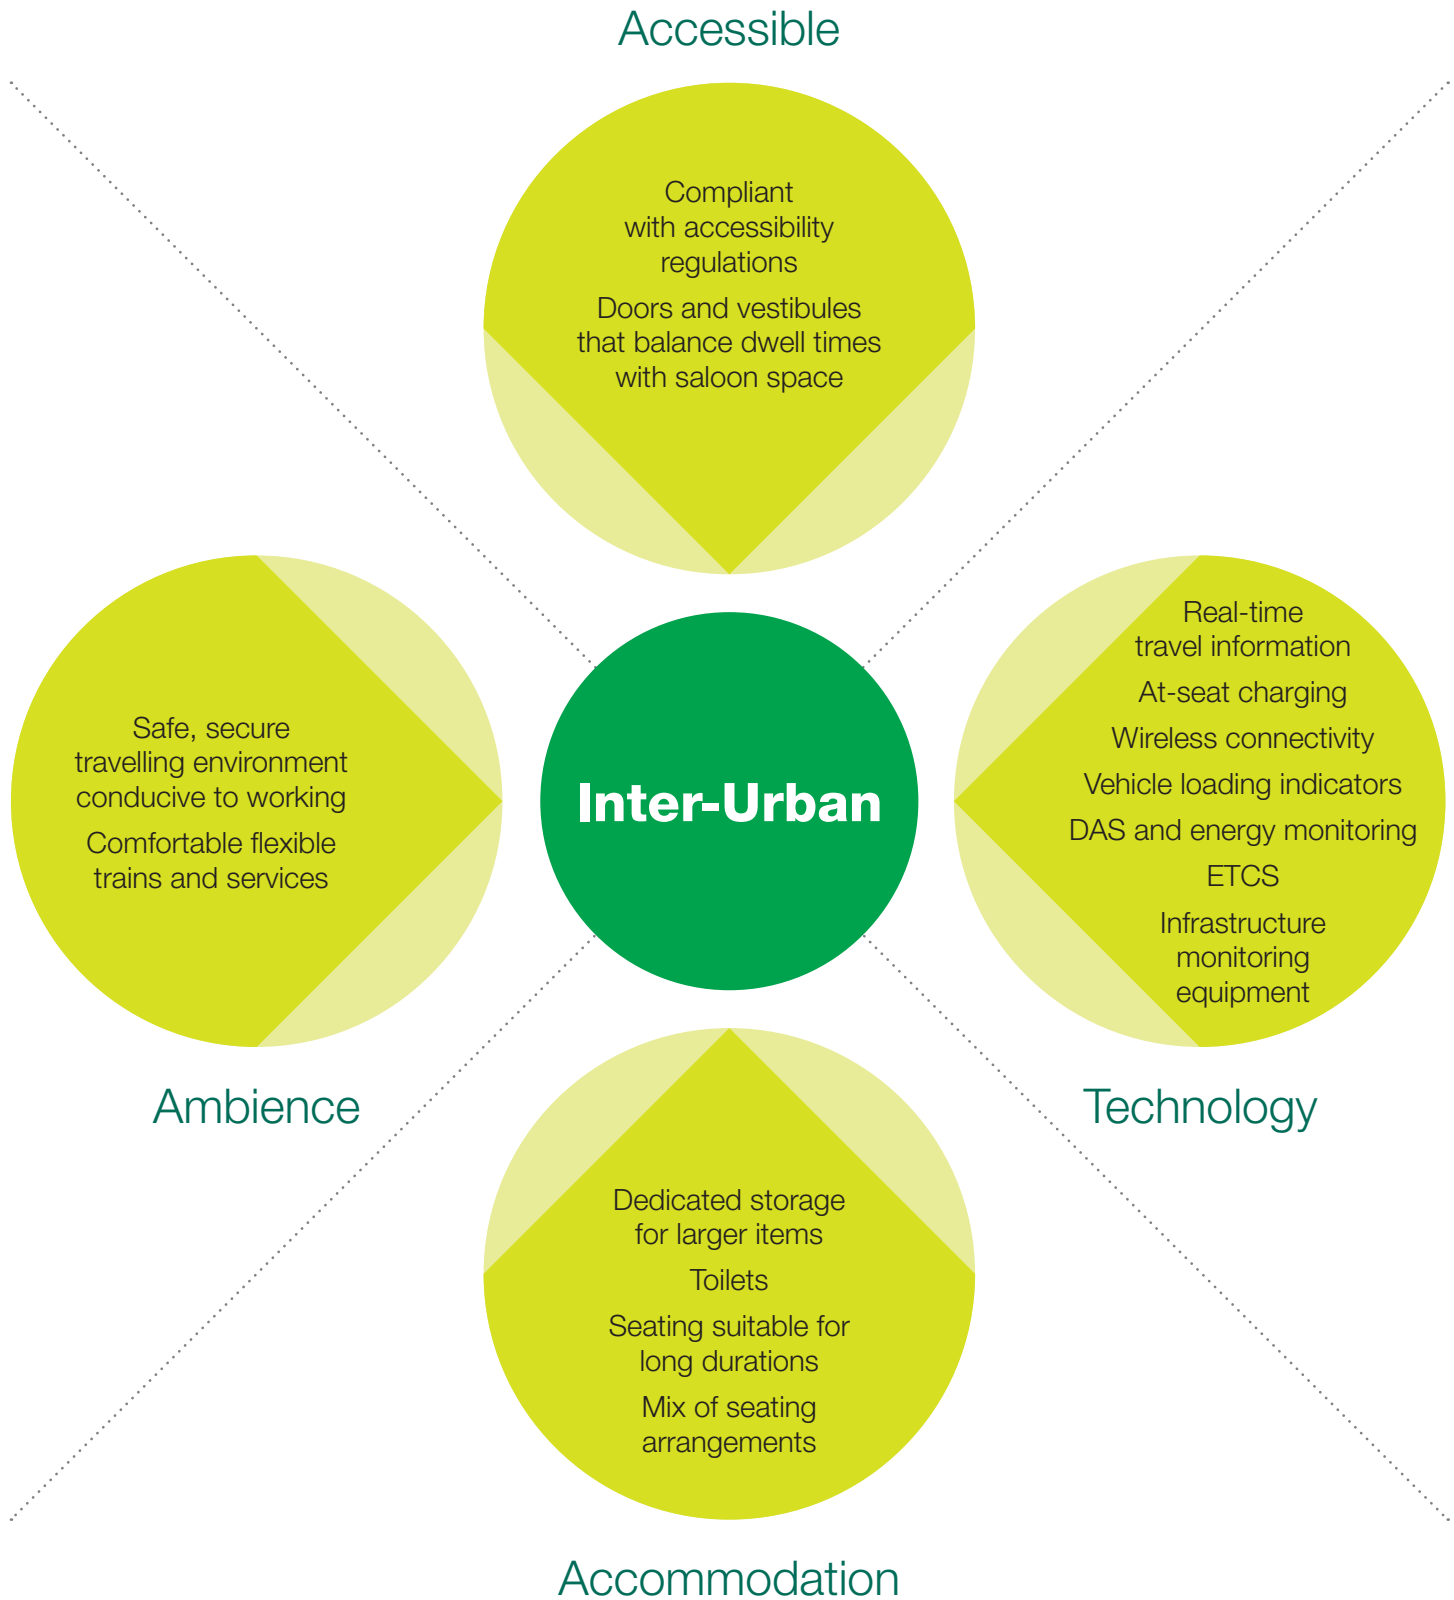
Accessible

Compliant with accessibility regulations

Doors and vestibules that balance dwell times with saloon space

Safe, secure travelling environment conducive to working

Comfortable flexible trains and services

Inter-Urban

Real-time travel information

At-seat charging

Wireless connectivity

Vehicle loading indicators

DAS and energy monitoring

ETCS

Infrastructure monitoring equipment

Ambience

Technology

Dedicated storage for larger items

Toilets

Seating suitable for long durations

Mix of seating arrangements

Accommodation